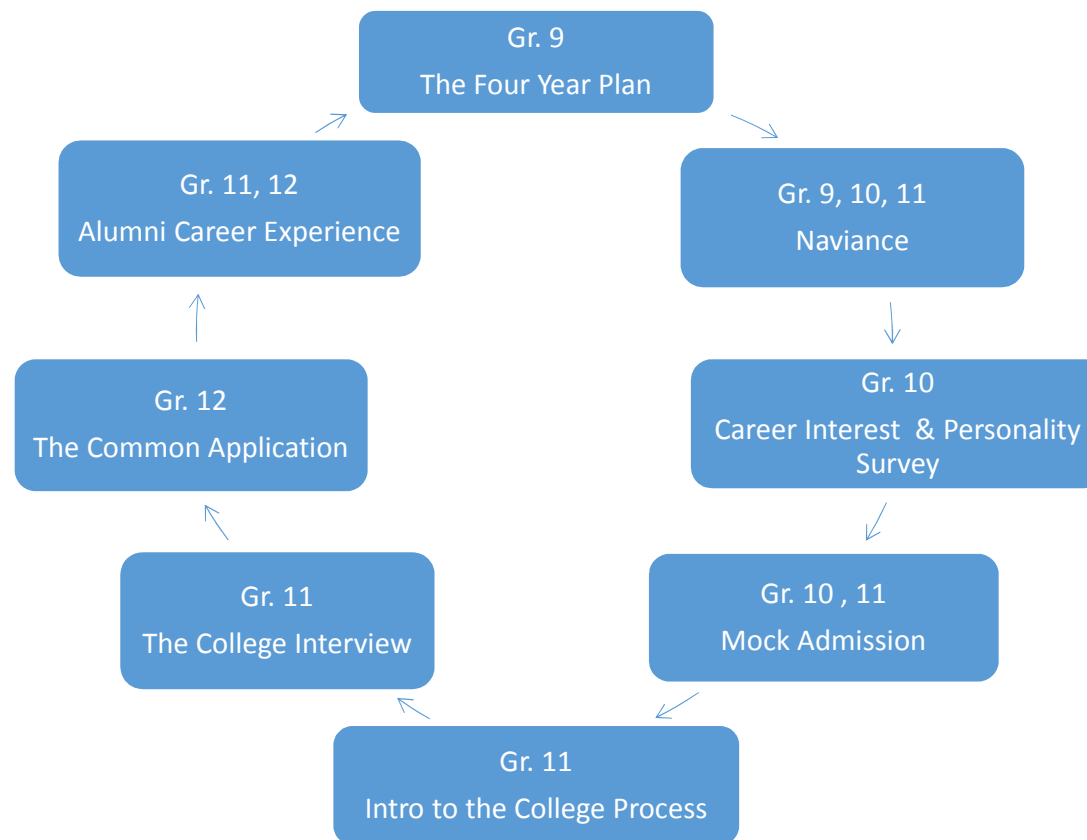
Gr. 9
The Four Year Plan

Gr. 9, 10, 11
Naviance

Gr. 10
Career Interest & Personality Survey

Gr. 10 , 11
Mock Admission

Gr. 11
Intro to the College Process

Gr. 11
The College Interview

Gr. 12
The Common Application

Gr. 11, 12
Alumni Career Experience